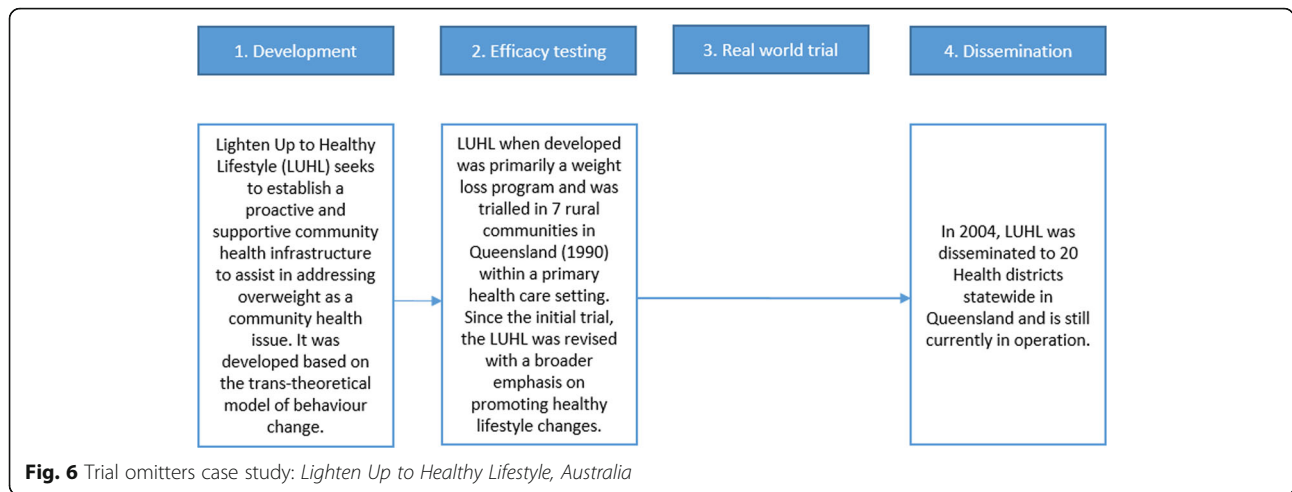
1. Development

2. Efficacy testing

3. Real world trial

4. Dissemination

Lighten Up to Healthy Lifestyle (LUHL) seeks to establish a proactive and supportive community health infrastructure to assist in addressing overweight as a community health issue. It was developed based on the trans-theoretical model of behaviour change.

LUHL when developed was primarily a weight loss program and was trialled in 7 rural communities in Queensland (1990) within a primary health care setting. Since the initial trial, the LUHL was revised with a broader emphasis on promoting healthy lifestyle changes.

In 2004, LUHL was disseminated to 20 Health districts statewide in Queensland and is still currently in operation.

**Fig. 6** Trial omitters case study: *Lighten Up to Healthy Lifestyle, Australia*